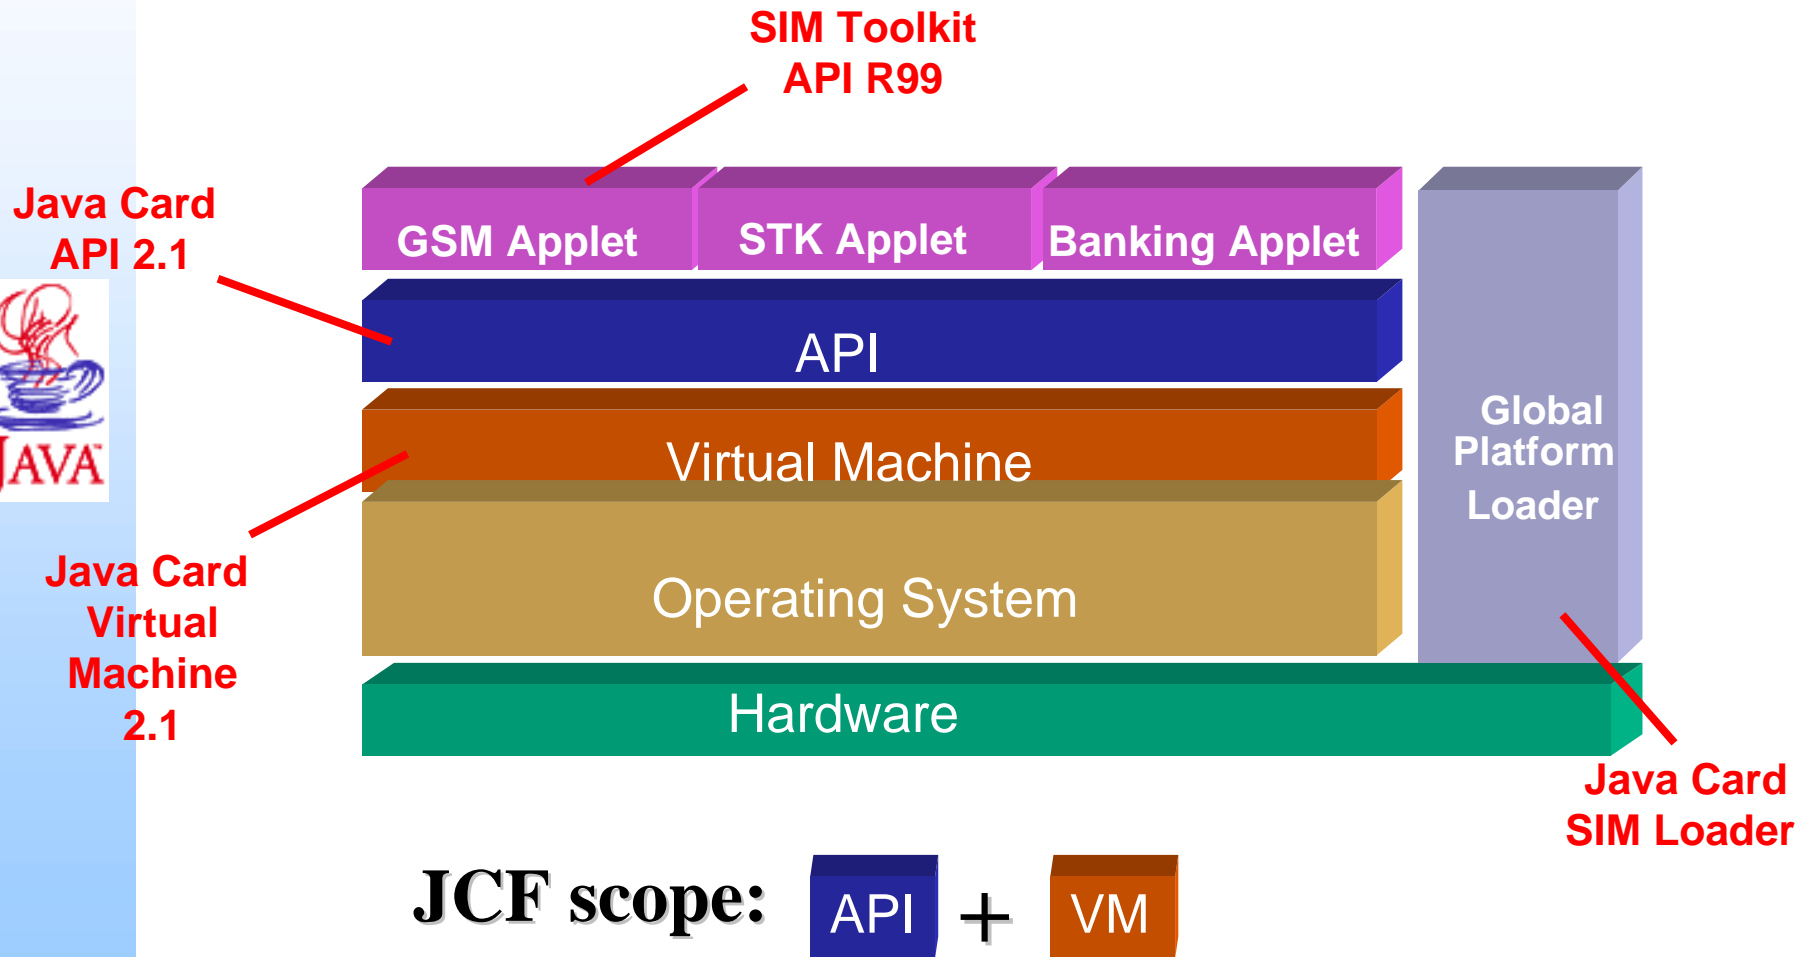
SIM Toolkit
API R99

Java Card
API 2.1

JAVA

GSM Applet

STK Applet

Banking Applet

API

Virtual Machine

Operating System

Global Platform Loader

Hardware

Java Card
Virtual
Machine
2.1

Java Card
SIM Loader

JCF scope: API + VM